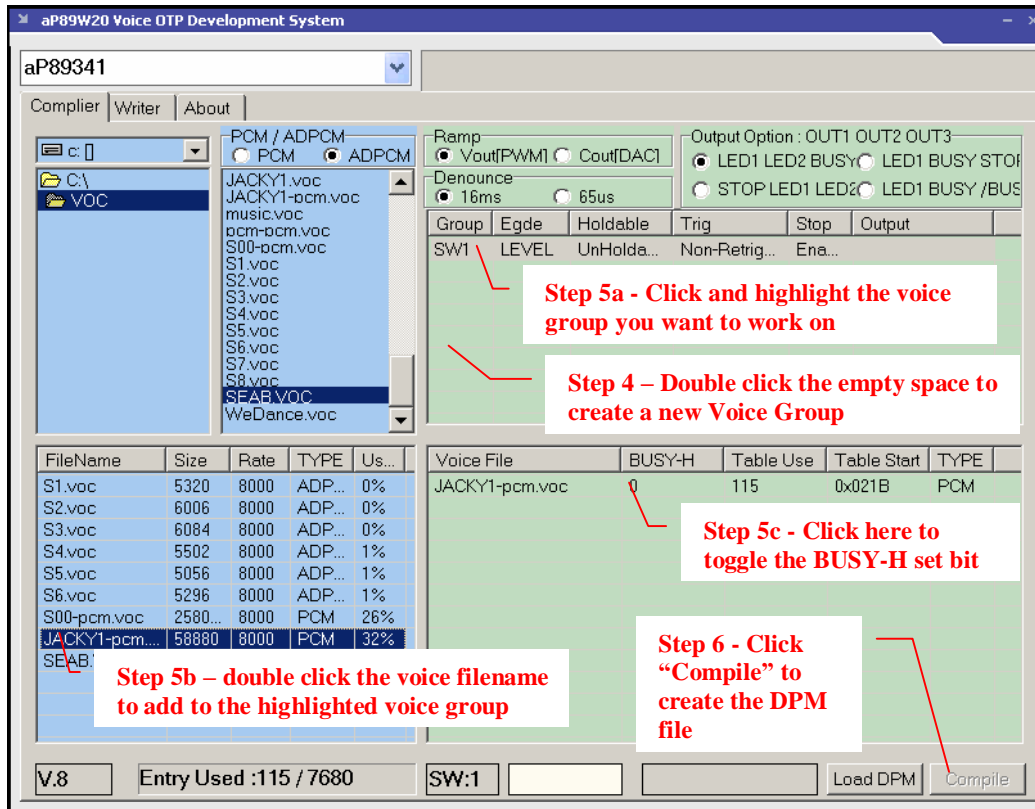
aP89W20 Voice OTP Development System

aP89341

Complier | Writer | About

c: []

C:\
VOC

PCM / ADPCM
PCM ADPCM

JACKY1.voc
JACKY1-pcm.voc
music.voc
pcm-pcm.voc
S00-pcm.voc
S1.voc
S2.voc
S3.voc
S4.voc
S5.voc
S6.voc
S7.voc
S8.voc
SEAB.VOC
WeDance.voc

Ramp
Vout[PWM] Cout[DAC]

Denounce
16ms 65us

Output Option : OUT1 OUT2 OUT3
LED1 LED2 BUSY LED1 BUSY STOP
STOP LED1 LED2 LED1 BUSY /BUS

| Group | Egde | Holdable | Trig | Stop | Output |
|---|---|---|---|---|---|
| SW1 | LEVEL | UnHolda... | Non-Retrig... | Ena... | |

Step 5a - Click and highlight the voice group you want to work on

Step 4 – Double click the empty space to create a new Voice Group

| FileName | Size | Rate | TYPE | Us... |
|---|---|---|---|---|
| S1.voc | 5320 | 8000 | ADP... | 0% |
| S2.voc | 6006 | 8000 | ADP... | 0% |
| S3.voc | 6084 | 8000 | ADP... | 0% |
| S4.voc | 5502 | 8000 | ADP... | 1% |
| S5.voc | 5056 | 8000 | ADP... | 1% |
| S6.voc | 5296 | 8000 | ADP... | 1% |
| S00-pcm.voc | 2580... | 8000 | PCM | 26% |
| JACKY1-pcm.... | 58880 | 8000 | PCM | 32% |
| SEAB | | | | |

| Voice File | BUSY-H | Table Use | Table Start | TYPE |
|---|---|---|---|---|
| JACKY1-pcm.voc | 0 | 115 | 0x021B | PCM |

Step 5c - Click here to toggle the BUSY-H set bit

Step 6 - Click "Compile" to create the DPM file

Step 5b – double click the voice filename to add to the highlighted voice group

V.8 | Entry Used :115 / 7680 | SW:1 | Load DPM | Compile